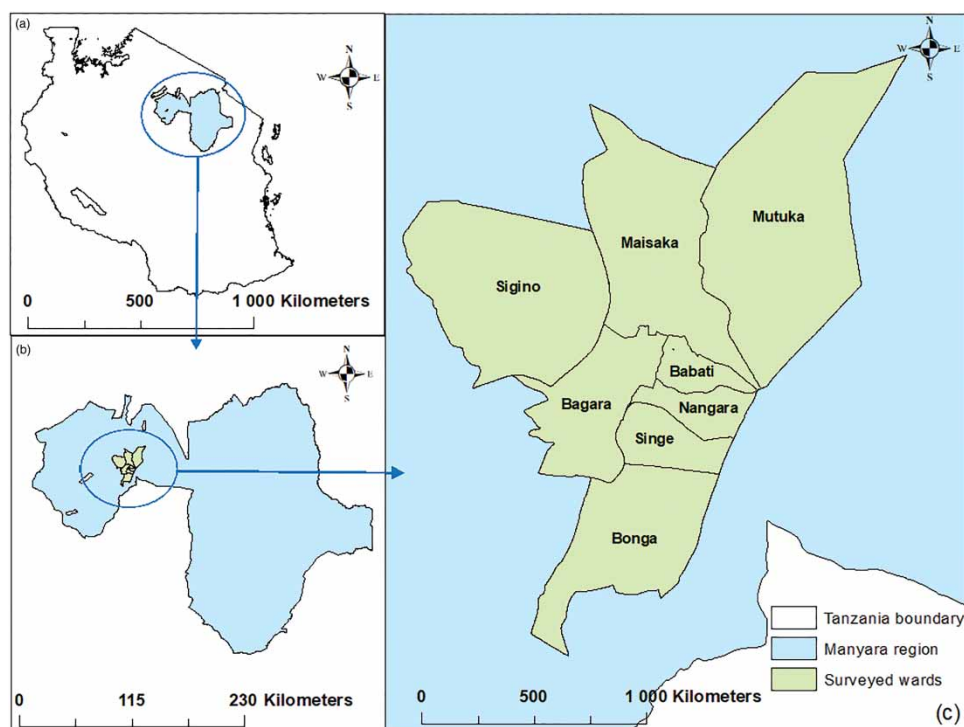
(a)

N
W E
S

0 500 1 000 Kilometers

(b)

N
W E
S

0 115 230 Kilometers

N
W E
S

Mutuka
Maisaka
Sigino
Babati
Bagara
Nangara
Singe
Bonga

Tanzania boundary
Manyara region
Surveyed wards

0 500 1 000 Kilometers

(c)